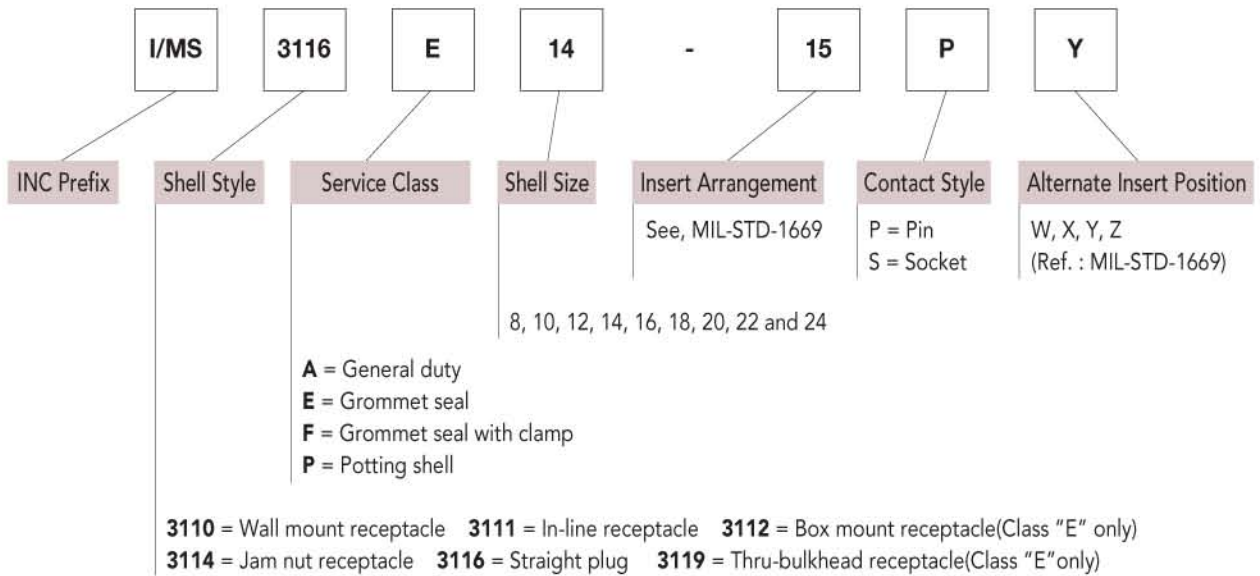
I/MS 3116 E 14 - 15 P Y

INC Prefix

Shell Style

Service Class

Shell Size

Insert Arrangement

See, MIL-STD-1669

Contact Style

P = Pin
S = Socket

Alternate Insert Position

W, X, Y, Z
(Ref. : MIL-STD-1669)

8, 10, 12, 14, 16, 18, 20, 22 and 24

**A** = General duty
**E** = Grommet seal
**F** = Grommet seal with clamp
**P** = Potting shell

**3110** = Wall mount receptacle **3111** = In-line receptacle **3112** = Box mount receptacle(Class "E" only)
**3114** = Jam nut receptacle **3116** = Straight plug **3119** = Thru-bulkhead receptacle(Class "E"only)